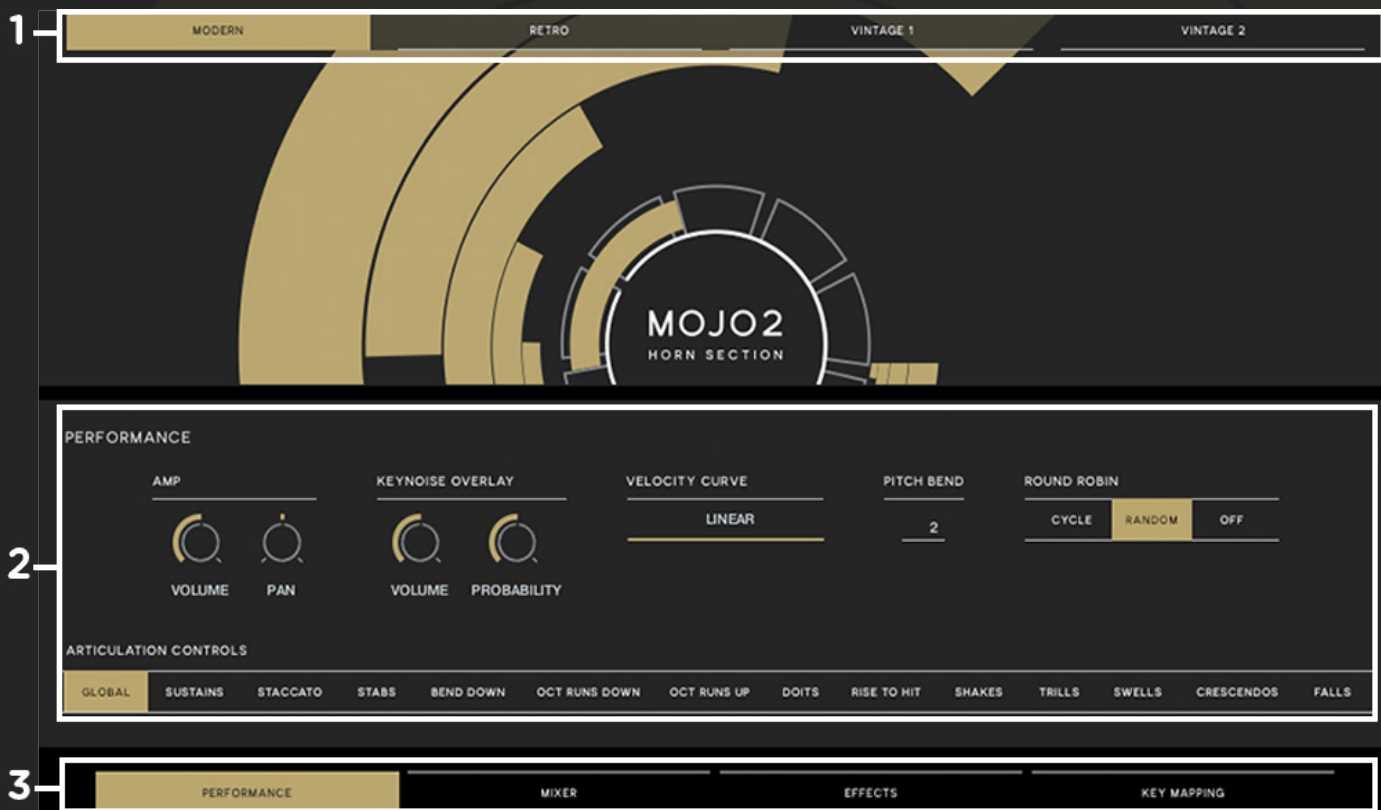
1

MODERN
RETRO
VINTAGE 1
VINTAGE 2

MOJO2
HORN SECTION

2

PERFORMANCE

AMP
VOLUME
PAN

KEYNOISE OVERLAY
VOLUME
PROBABILITY

VELOCITY CURVE
LINEAR

PITCH BEND
2

ROUND ROBIN
CYCLE
RANDOM
OFF

ARTICULATION CONTROLS

| GLOBAL | SUSTAINS | STACCATO | STABS | BEND DOWN | OCT RUNS DOWN | OCT RUNS UP | DOITS | RISE TO HIT | SHAKES | TRILLS | SWELLS | CRESCENDOS | FALLS |
|---|---|---|---|---|---|---|---|---|---|---|---|---|---|

3

PERFORMANCE
MIXER
EFFECTS
KEY MAPPING